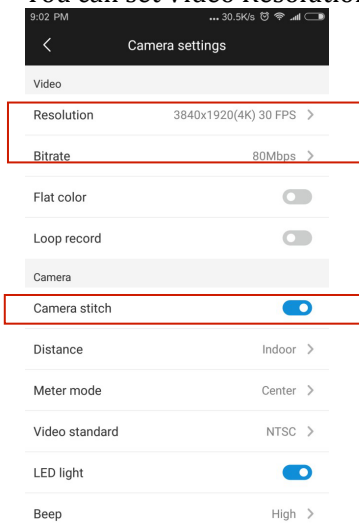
You can set Video Resolution
9:02 PM ... 30.5K/s
Camera settings
Video
Resolution 3840x1920(4K) 30 FPS
Bitrate 80Mbps
Flat color
Loop record
Camera
Camera stitch
Distance Indoor
Meter mode Center
Video standard NTSC
LED light
Beep High